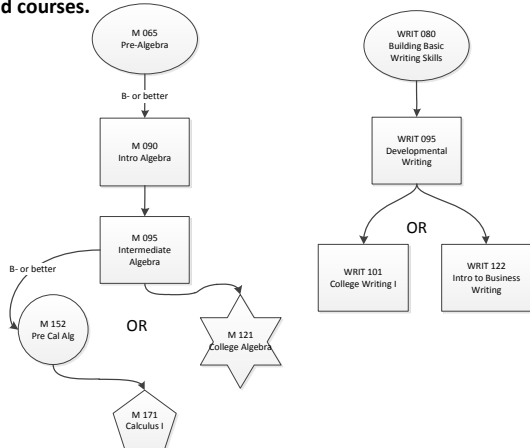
d courses.

M 065
Pre-Algebra

B- or better

M 090
Intro Algebra

M 095
Intermediate Algebra

B- or better

M 152
Pre Cal Alg

OR

M 121
College Algebra

M 171
Calculus I

WRIT 080
Building Basic Writing Skills

WRIT 095
Developmental Writing

OR

WRIT 101
College Writing I

WRIT 122
Intro to Business Writing